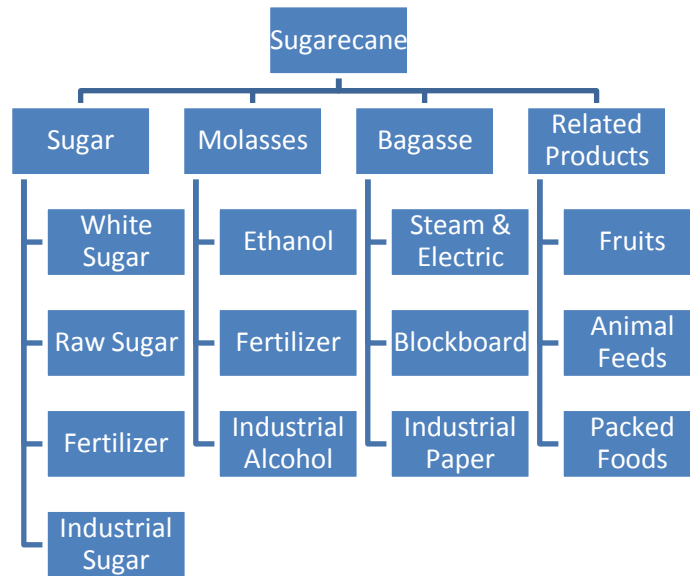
Sugarecane

Sugar
White Sugar
Raw Sugar
Fertilizer
Industrial Sugar

Molasses
Ethanol
Fertilizer
Industrial Alcohol

Bagasse
Steam & Electric
Blockboard
Industrial Paper

Related Products
Fruits
Animal Feeds
Packed Foods